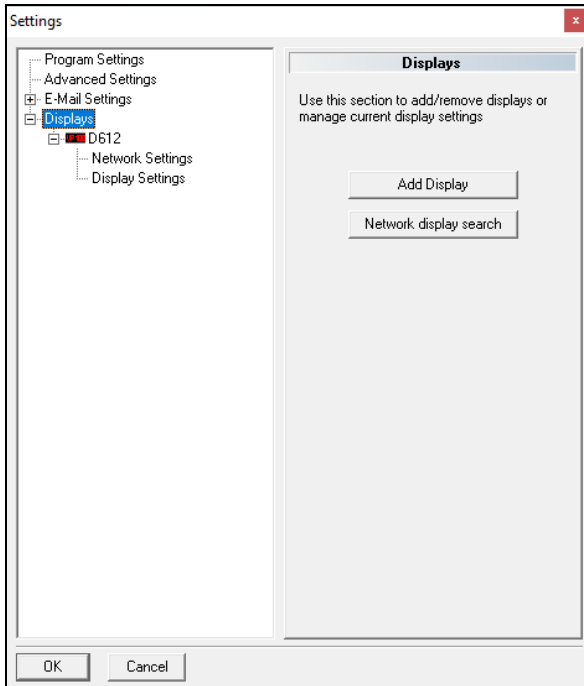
Settings

Program Settings
Advanced Settings
E-Mail Settings
Displays
D612
Network Settings
Display Settings

Displays

Use this section to add/remove displays or manage current display settings

Add Display

Network display search

OK

Cancel